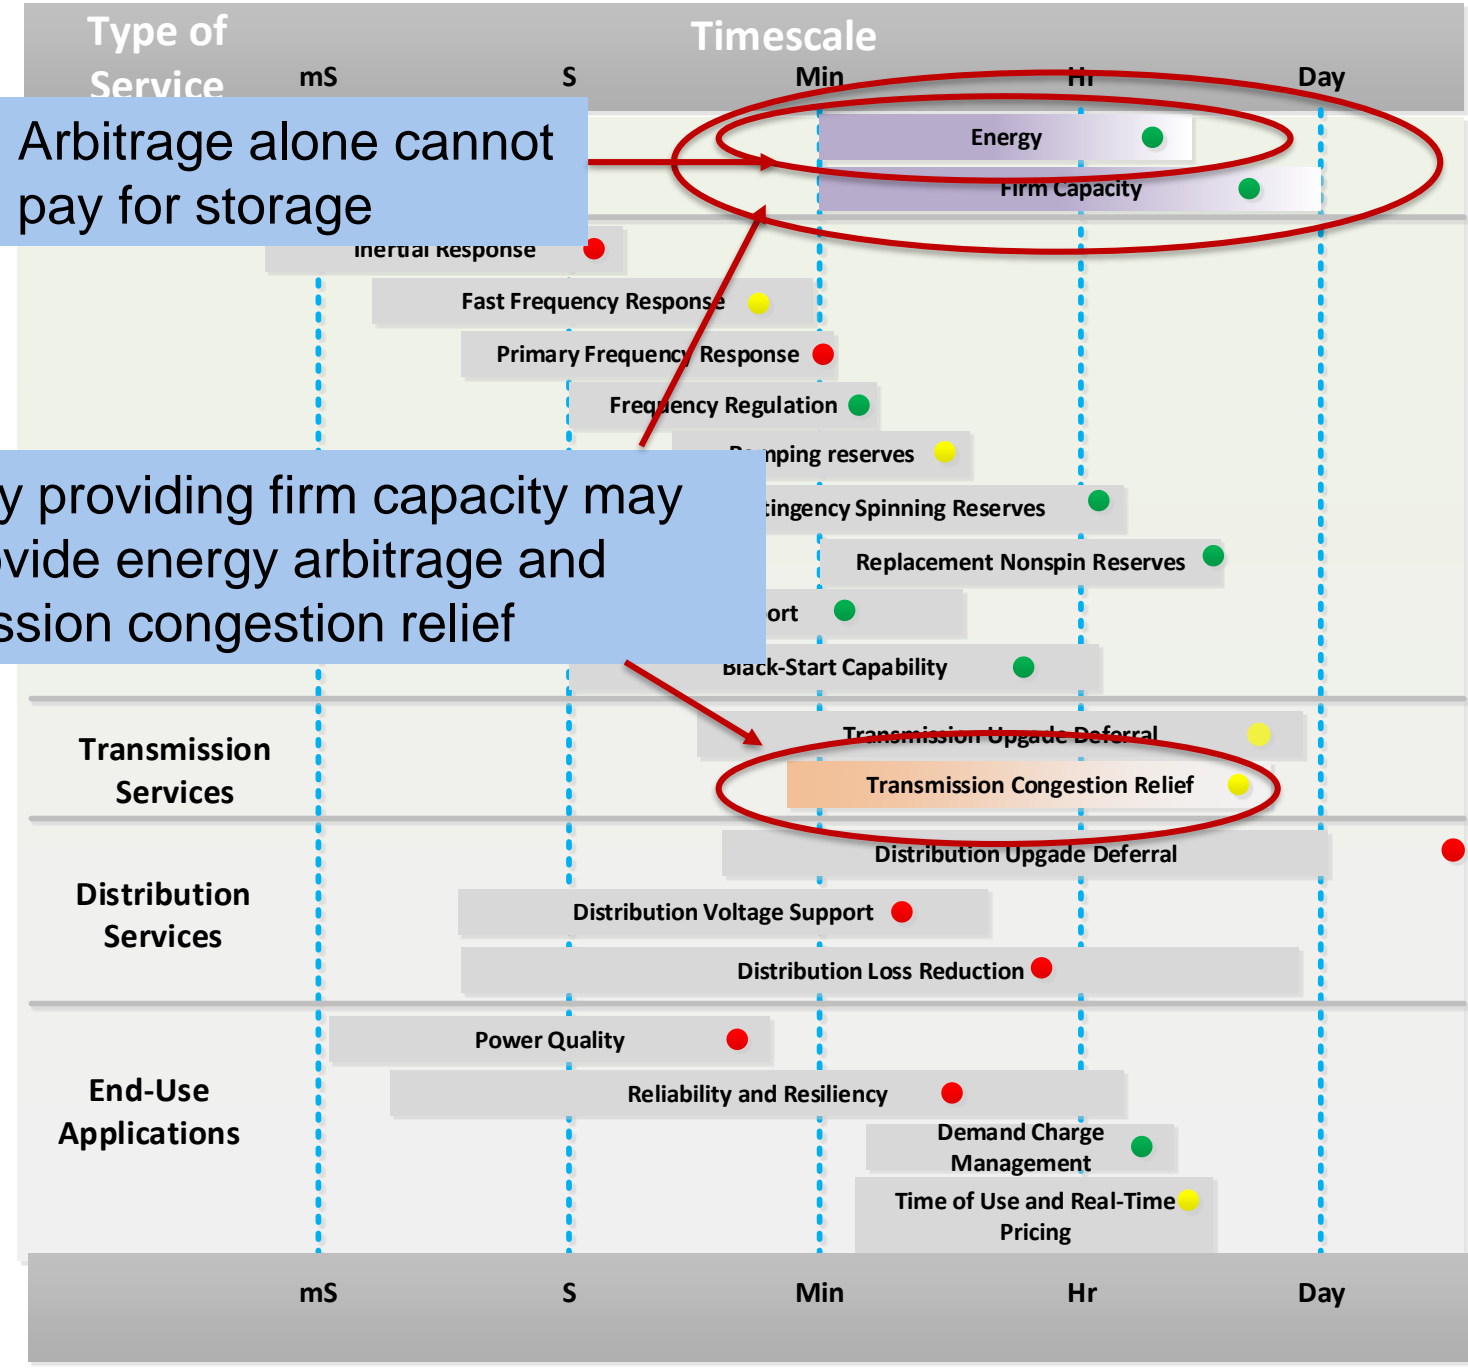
Type of Service

Timescale

mS S Min Hr Day

Arbitrage alone cannot pay for storage

Energy

Firm Capacity

Inertial Response

Fast Frequency Response

Primary Frequency Response

Frequency Regulation

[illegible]mping reserves

y providing firm capacity may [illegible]vide energy arbitrage and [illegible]ssion congestion relief

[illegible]tingency Spinning Reserves

Replacement Nonspin Reserves

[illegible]ort

Black-Start Capability

Transmission Services

Transmission Upgade Deferral

Transmission Congestion Relief

Distribution Services

Distribution Upgade Deferral

Distribution Voltage Support

Distribution Loss Reduction

End-Use Applications

Power Quality

Reliability and Resiliency

Demand Charge Management

Time of Use and Real-Time Pricing

mS S Min Hr Day